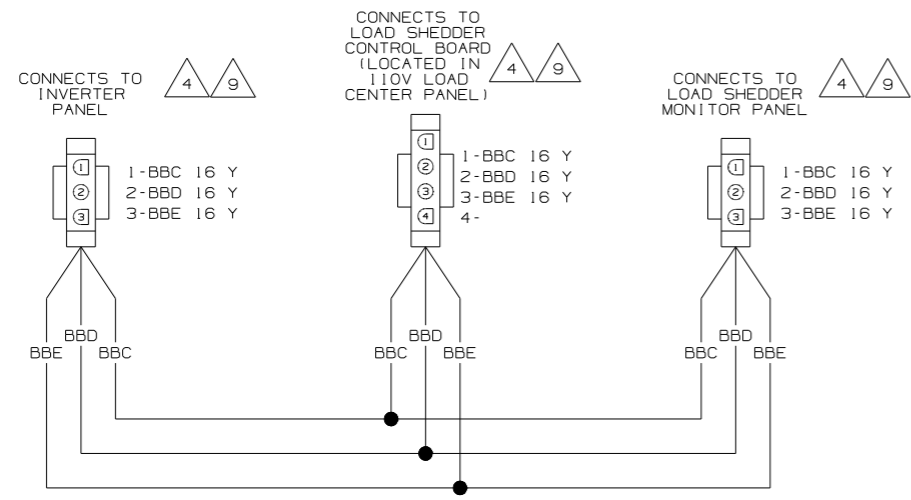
CONNECTS TO
INVERTER
PANEL
4
9

CONNECTS TO
LOAD SHEDDER
CONTROL BOARD
(LOCATED IN
110V LOAD
CENTER PANEL)
4
9

CONNECTS TO
LOAD SHEDDER
MONITOR PANEL
4
9

1
2
3
1-BBC 16 Y
2-BBD 16 Y
3-BBE 16 Y

1
2
3
4
1-BBC 16 Y
2-BBD 16 Y
3-BBE 16 Y
4-

1
2
3
1-BBC 16 Y
2-BBD 16 Y
3-BBE 16 Y

BBD
BBE
BBC

BBD
BBC
BBE

BBD
BBC
BBE